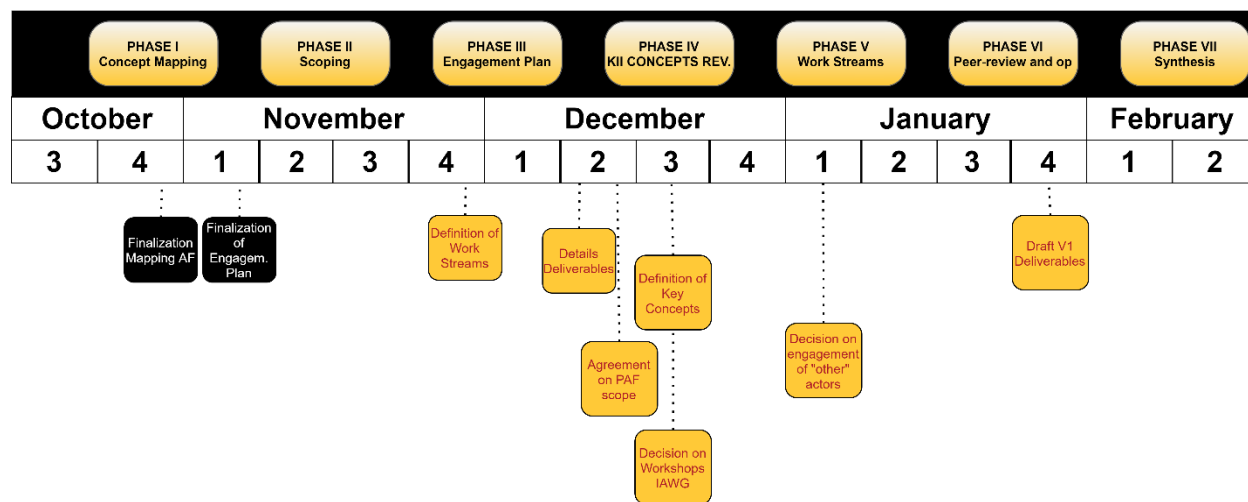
PHASE I
Concept Mapping

PHASE II
Scoping

PHASE III
Engagement Plan

PHASE IV
KII CONCEPTS REV.

PHASE V
Work Streams

PHASE VI
Peer-review and op

PHASE VII
Synthesis

| October | | November | | | | December | | | | January | | | | February | |
|---|---|---|---|---|---|---|---|---|---|---|---|---|---|---|---|
| 3 | 4 | 1 | 2 | 3 | 4 | 1 | 2 | 3 | 4 | 1 | 2 | 3 | 4 | 1 | 2 |

Finalization Mapping AF

Finalization of Engagem. Plan

Definition of Work Streams

Details Deliverables

Agreement on PAF scope

Definition of Key Concepts

Decision on Workshops IAWG

Decision on engagement of "other" actors

Draft V1 Deliverables